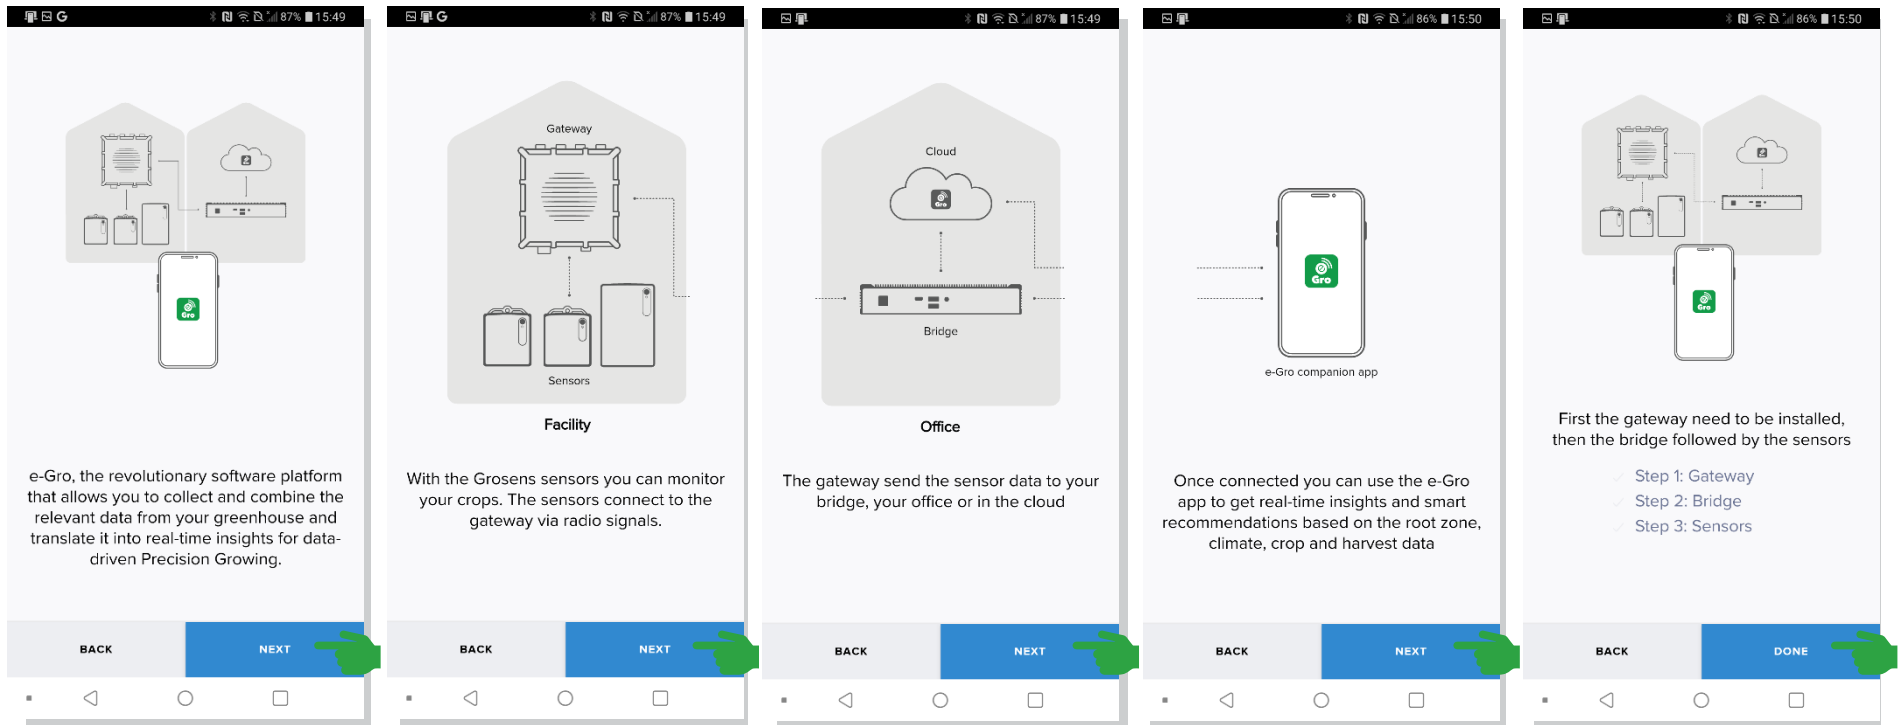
87% 15:49

e-Gro, the revolutionary software platform that allows you to collect and combine the relevant data from your greenhouse and translate it into real-time insights for data-driven Precision Growing.

BACK NEXT

87% 15:49

Gateway

Sensors

Facility

With the Grosens sensors you can monitor your crops. The sensors connect to the gateway via radio signals.

BACK NEXT

87% 15:49

Cloud

Bridge

Office

The gateway send the sensor data to your bridge, your office or in the cloud

BACK NEXT

86% 15:50

e-Gro companion app

Once connected you can use the e-Gro app to get real-time insights and smart recommendations based on the root zone, climate, crop and harvest data

BACK NEXT

86% 15:50

First the gateway need to be installed, then the bridge followed by the sensors

Step 1: Gateway
Step 2: Bridge
Step 3: Sensors

BACK DONE